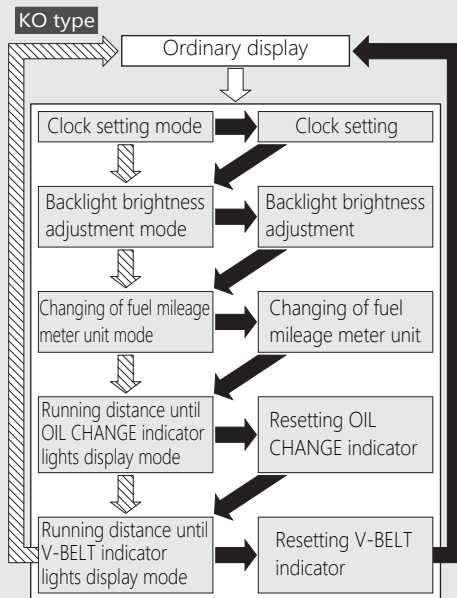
KO type

Ordinary display

Clock setting mode

Clock setting

Backlight brightness adjustment mode

Backlight brightness adjustment

Changing of fuel mileage meter unit mode

Changing of fuel mileage meter unit

Running distance until OIL CHANGE indicator lights display mode

Resetting OIL CHANGE indicator

Running distance until V-BELT indicator lights display mode

Resetting V-BELT indicator